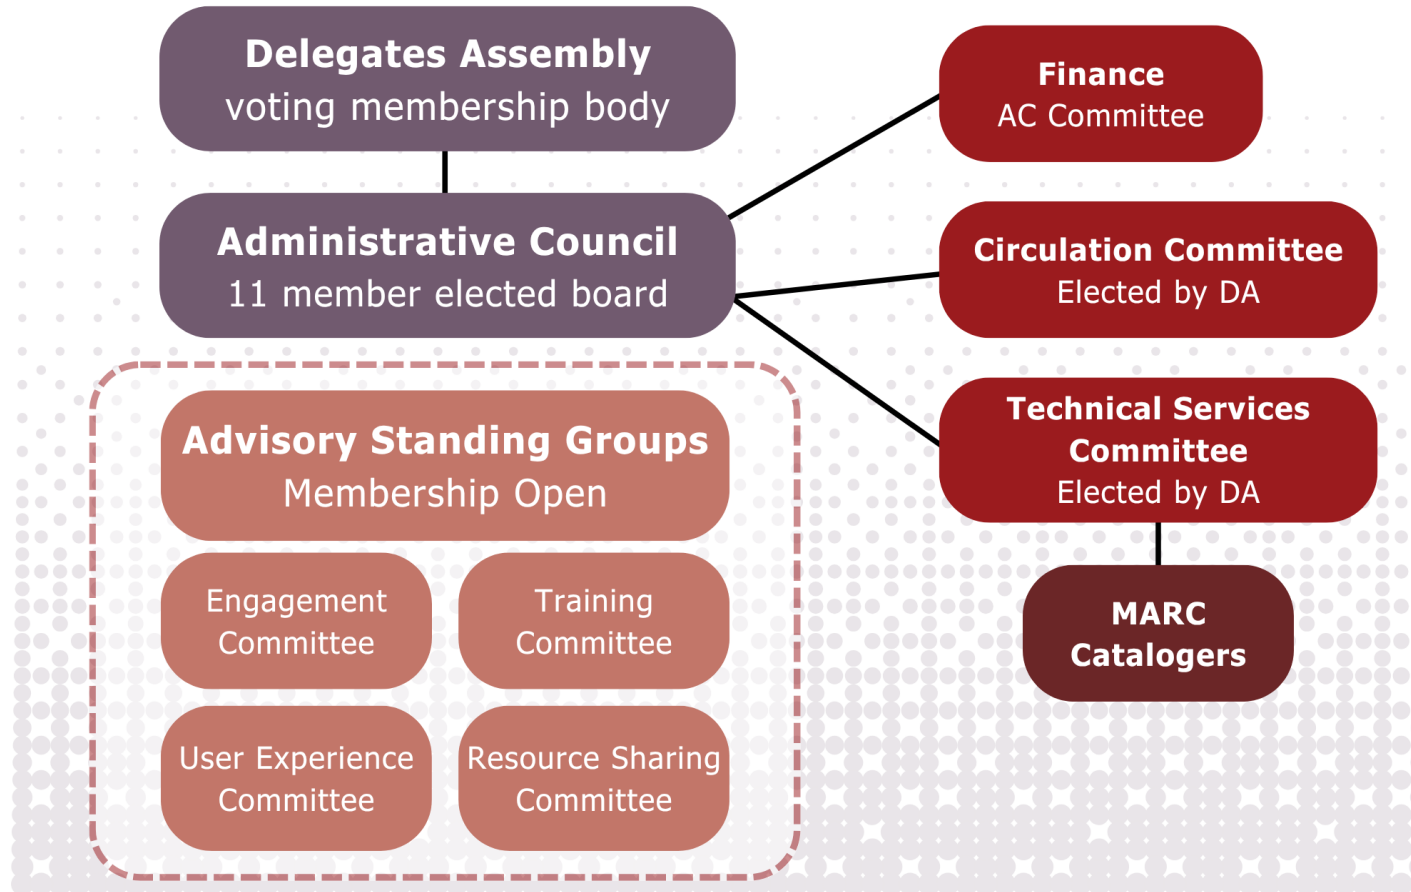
Delegates Assembly
voting membership body

Administrative Council
11 member elected board

Finance
AC Committee

Circulation Committee
Elected by DA

Technical Services Committee
Elected by DA

MARC Catalogers

Advisory Standing Groups
Membership Open

Engagement Committee

Training Committee

User Experience Committee

Resource Sharing Committee